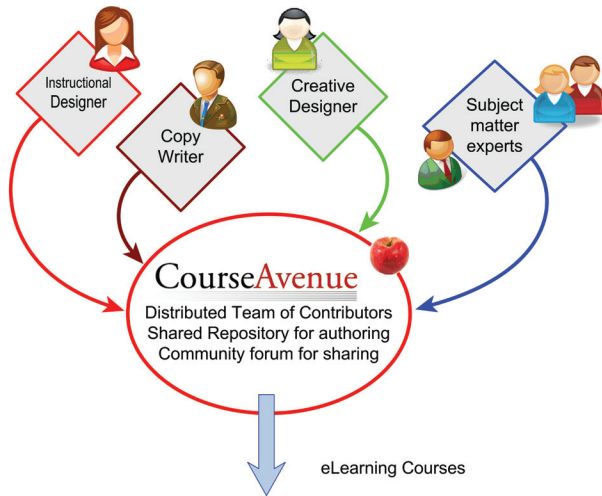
Instructional Designer

Copy Writer

Creative Designer

Subject matter experts

CourseAvenue

Distributed Team of Contributors
Shared Repository for authoring
Community forum for sharing

eLearning Courses